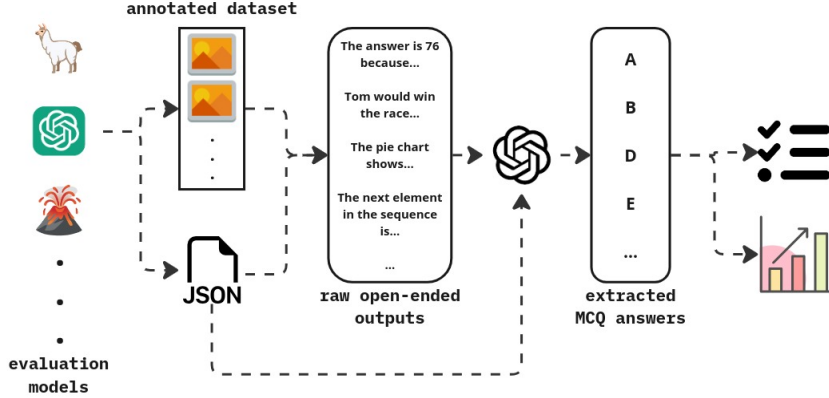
annotated dataset

The answer is 76 because...

Tom would win the race...

The pie chart shows...

The next element in the sequence is...

...

A

B

D

E

...

JSON

evaluation models

raw open-ended outputs

extracted MCQ answers